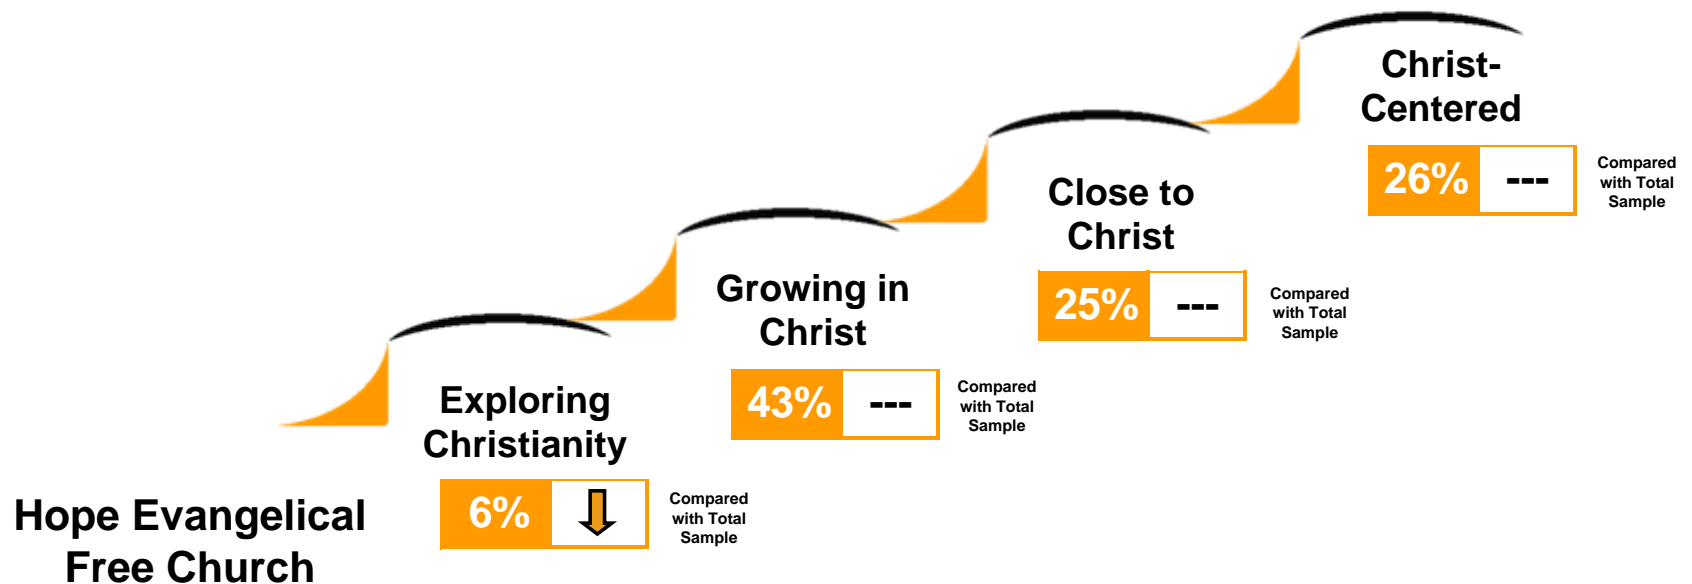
Christ-Centered

26% ---

Compared with Total Sample

Close to Christ

25% ---

Compared with Total Sample

Growing in Christ

43% ---

Compared with Total Sample

Exploring Christianity

6% ⇩

Compared with Total Sample

Hope Evangelical Free Church